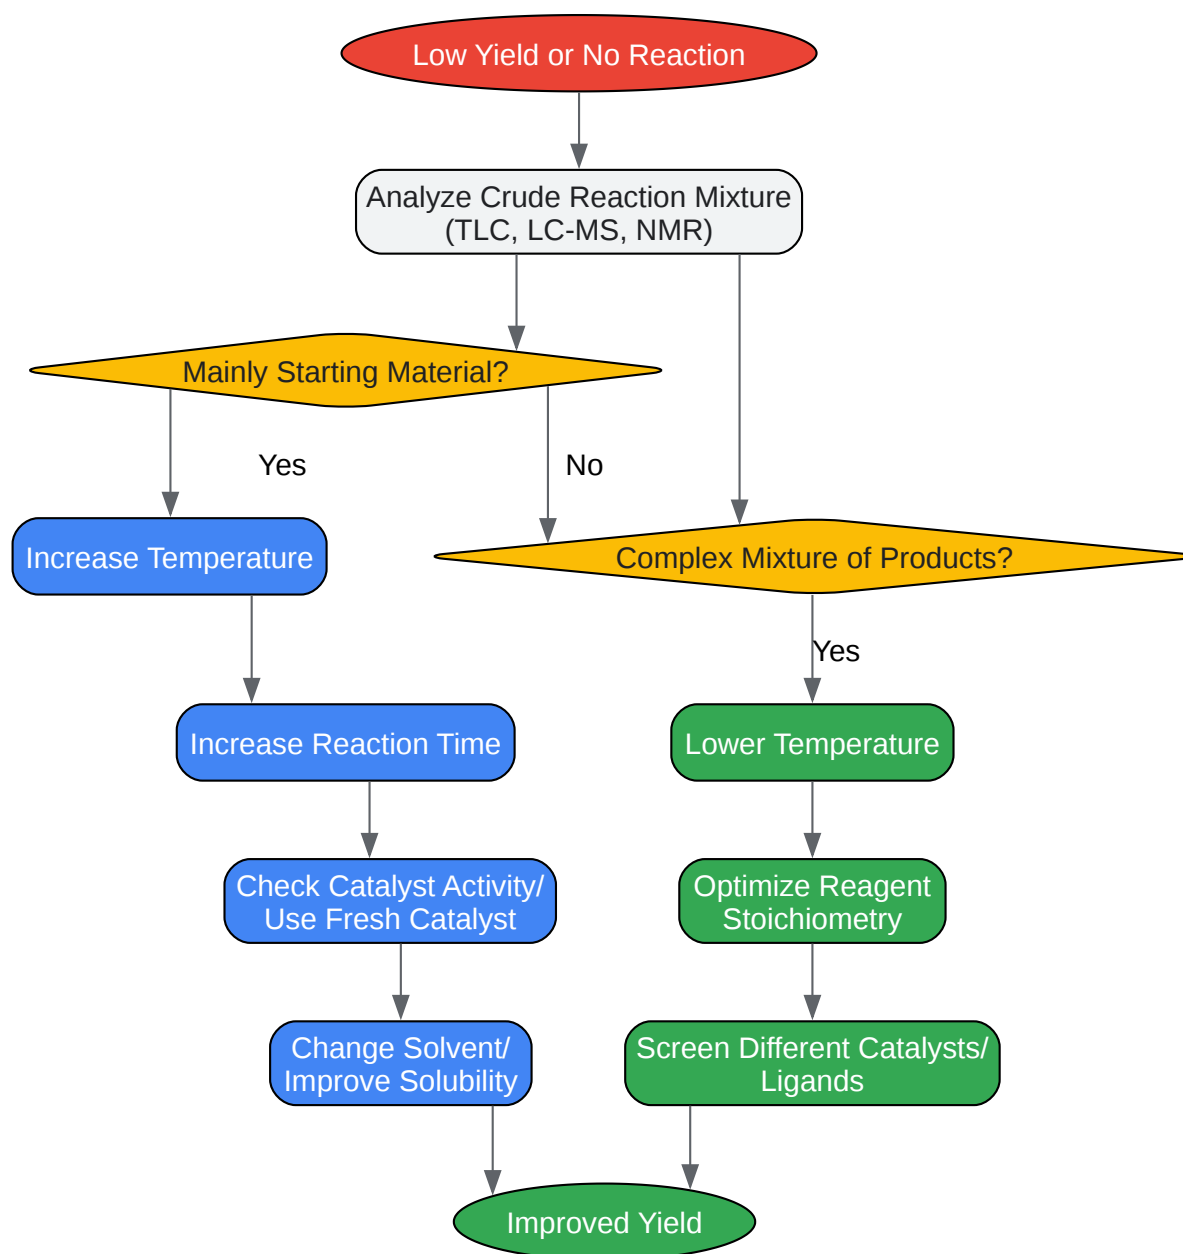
Low Yield or No Reaction

Analyze Crude Reaction Mixture
(TLC, LC-MS, NMR)

Mainly Starting Material?

Yes

No

Increase Temperature

Complex Mixture of Products?

Yes

Increase Reaction Time

Lower Temperature

Check Catalyst Activity/
Use Fresh Catalyst

Optimize Reagent
Stoichiometry

Change Solvent/
Improve Solubility

Screen Different Catalysts/
Ligands

Improved Yield